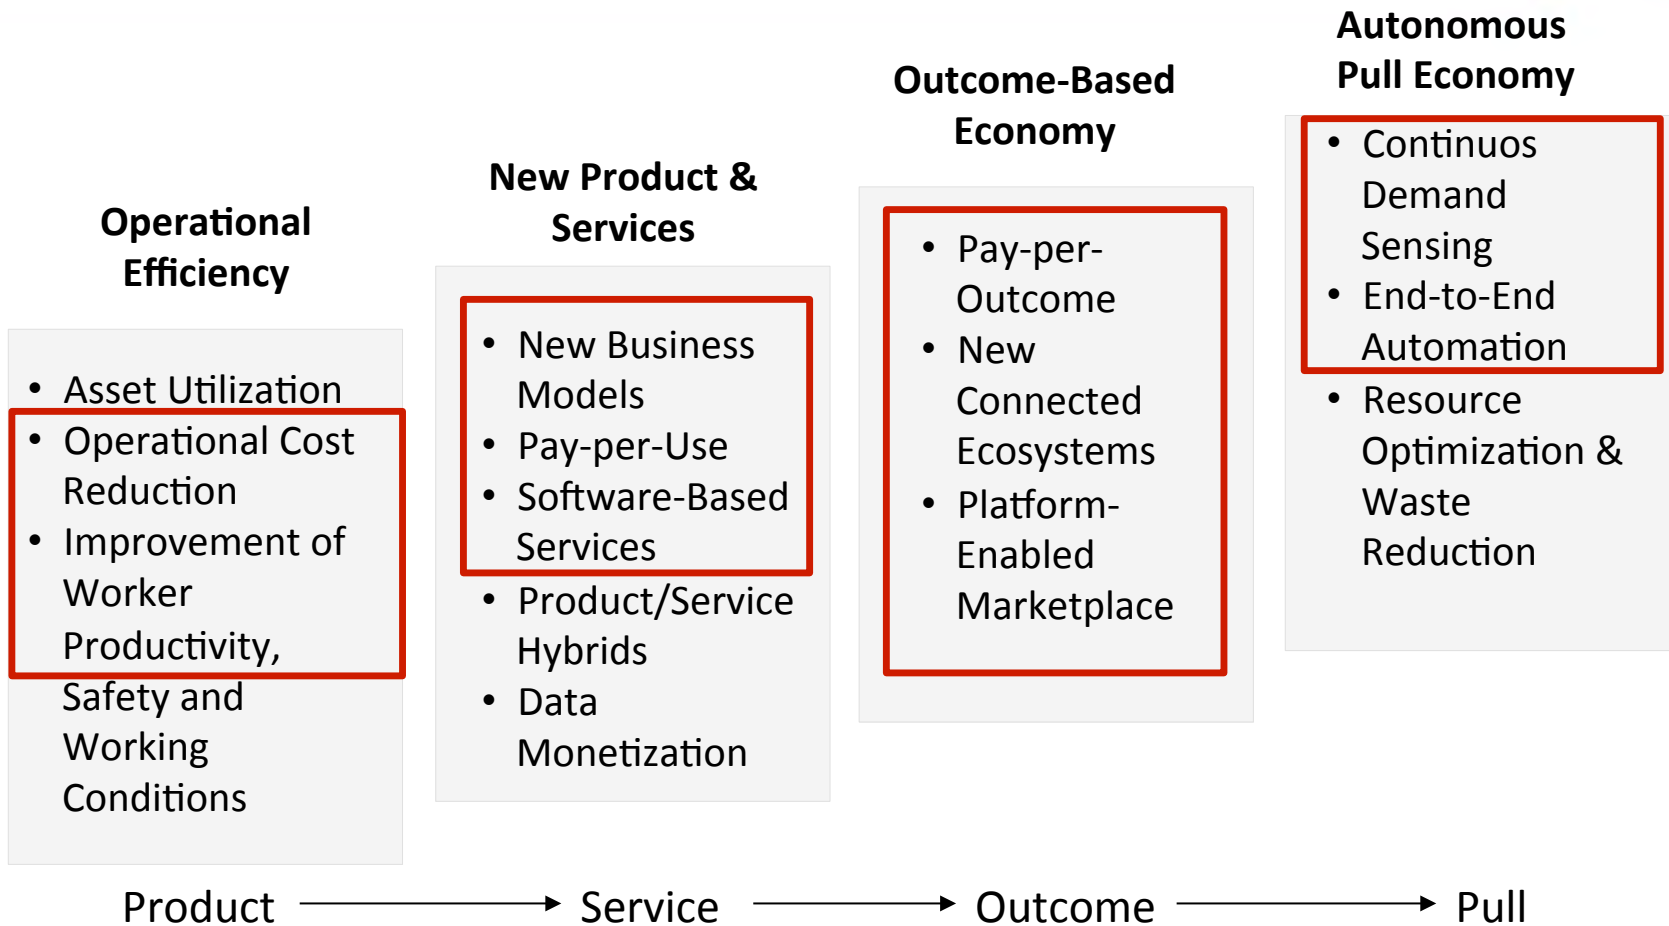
Operational Efficiency

- Asset Utilization
- Operational Cost Reduction
- Improvement of Worker Productivity, Safety and Working Conditions

New Product & Services

- New Business Models
- Pay-per-Use
- Software-Based Services
- Product/Service Hybrids
- Data Monetization

Outcome-Based Economy

- Pay-per-Outcome
- New Connected Ecosystems
- Platform-Enabled Marketplace

Autonomous Pull Economy

- Continuos Demand Sensing
- End-to-End Automation
- Resource Optimization & Waste Reduction

Product → Service → Outcome → Pull